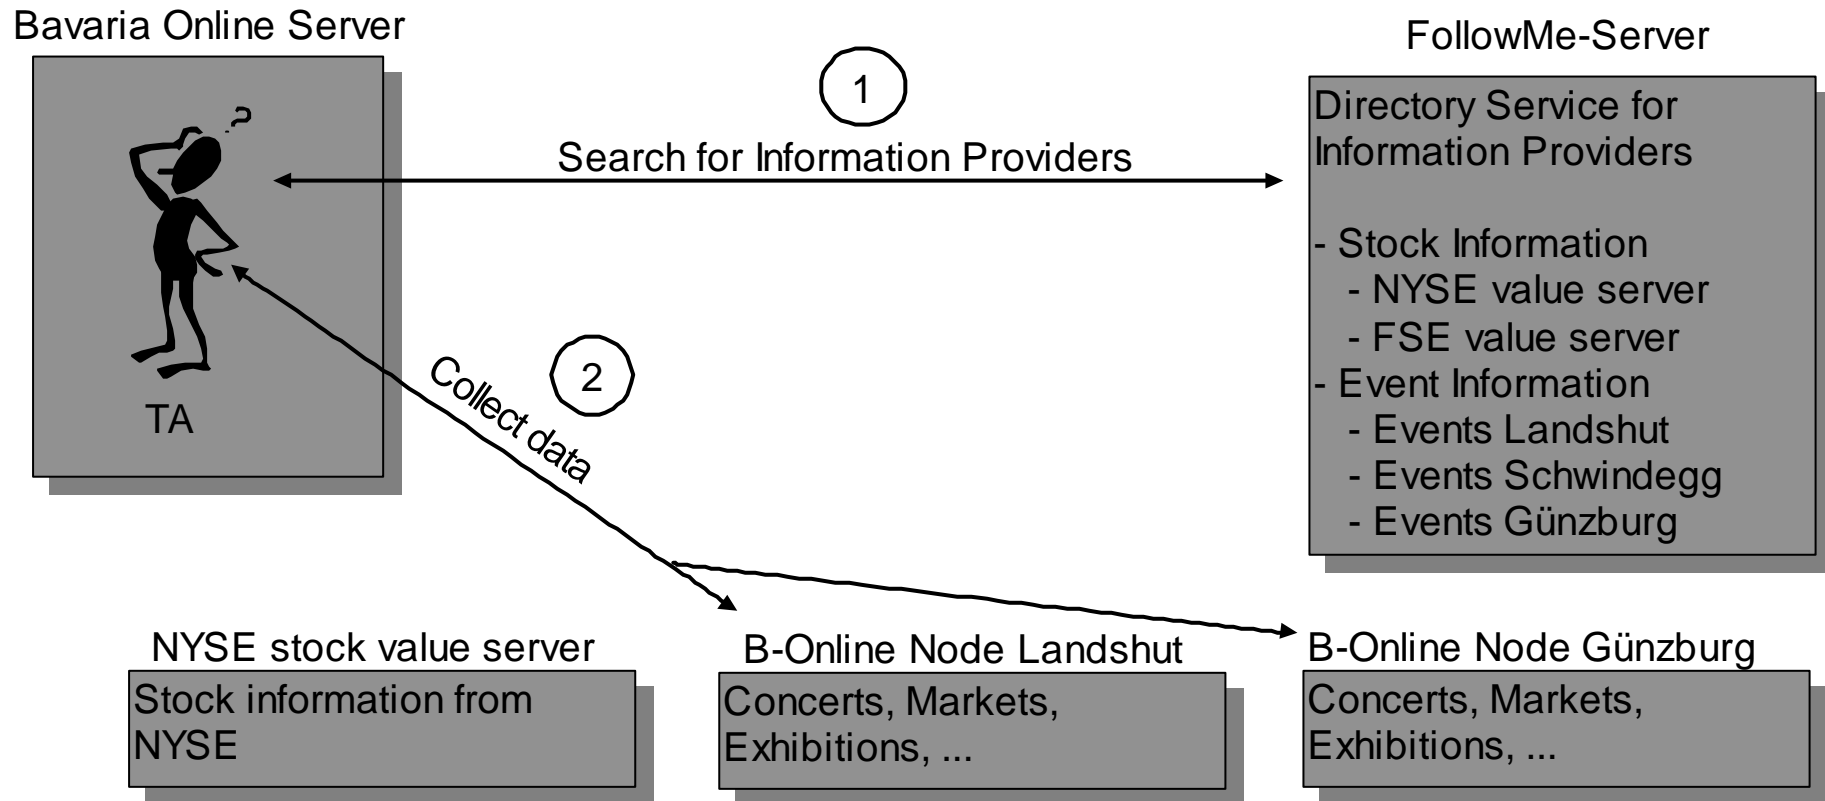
Bavaria Online Server

FollowMe-Server

1

Search for Information Providers

?

TA

Directory Service for Information Providers

- Stock Information
- NYSE value server
- FSE value server
- Event Information
- Events Landshut
- Events Schwindegg
- Events Günzburg

2

Collect data

NYSE stock value server

Stock information from NYSE

B-Online Node Landshut

Concerts, Markets, Exhibitions, ...

B-Online Node Günzburg

Concerts, Markets, Exhibitions, ...